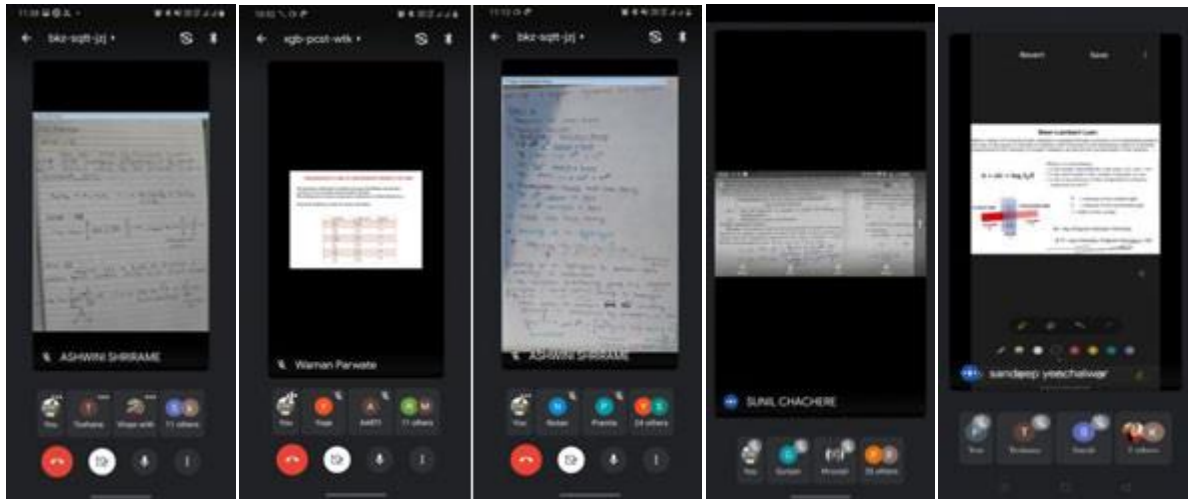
bkz-sqft-jzj

ASHWINI SHIRRAME

You
Tushana
11 others

xgb-pcst-wtk

Waman Parwate

You
Yogs
Aditi
11 others

bkz-sqft-jzj

ASHWINI SHIRRAME

You
Suraan
Pranita
24 others

SUNIL CHACHERE

You
Gunjan
26 others

Beer-Lambert Law

sandeep yeechalwar

You
5 others